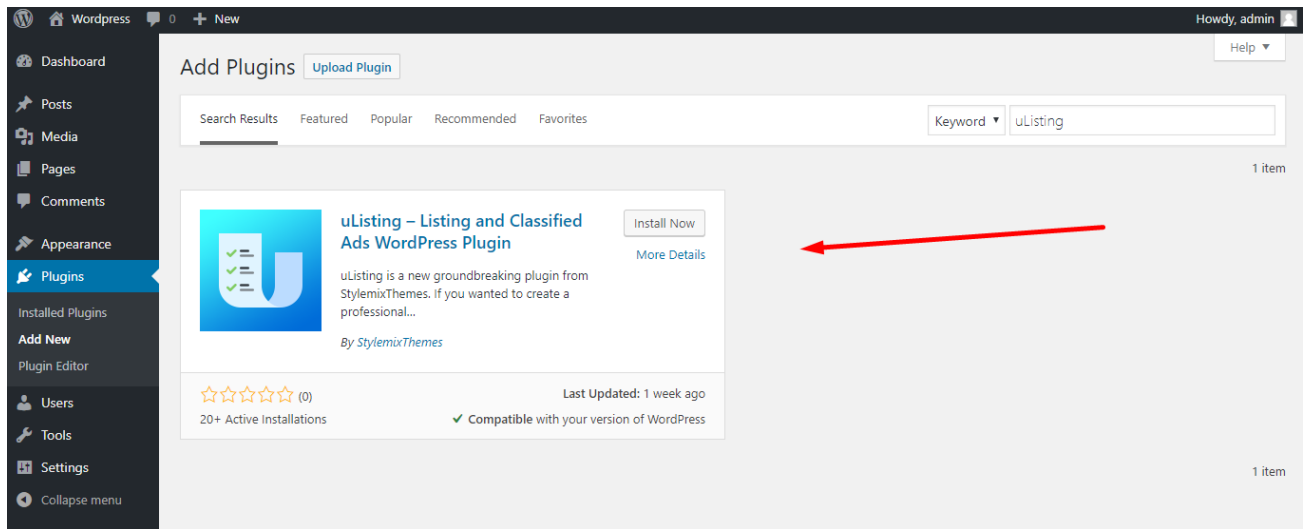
Wordpress 0 New

Howdy, admin

Help ▼

Dashboard

Posts

Media

Pages

Comments

Appearance

Plugins

Installed Plugins

Add New

Plugin Editor

Users

Tools

Settings

Collapse menu

Add Plugins Upload Plugin

Search Results Featured Popular Recommended Favorites

Keyword ▾ uListing

1 item

uListing – Listing and Classified Ads WordPress Plugin

Install Now

More Details

uListing is a new groundbreaking plugin from StylemixThemes. If you wanted to create a professional...

By StylemixThemes

(0)

20+ Active Installations

Last Updated: 1 week ago

Compatible with your version of WordPress

1 item